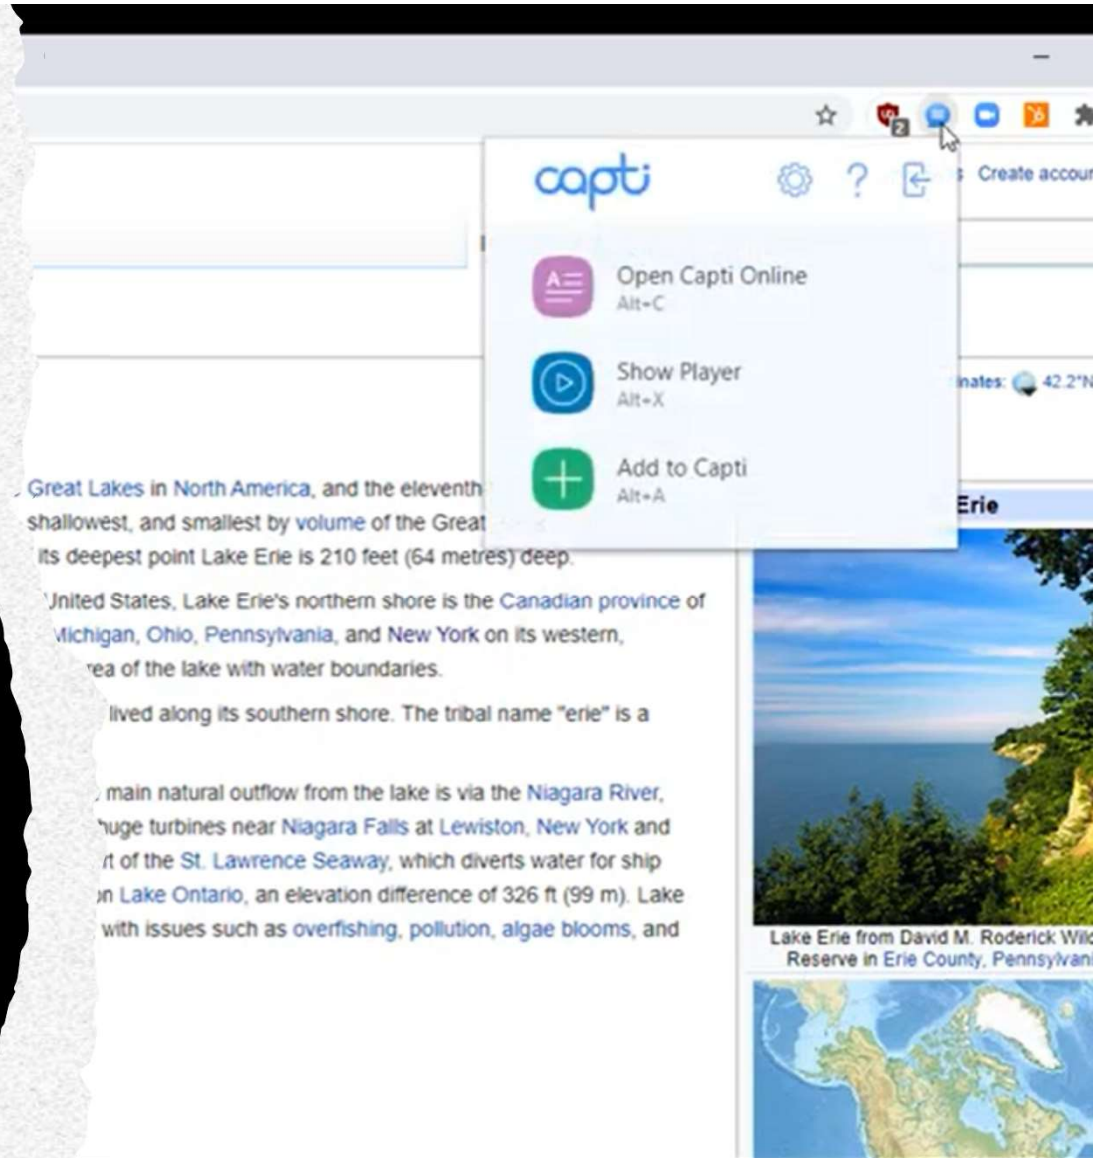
capti

Open Capti Online
Alt+C

Show Player
Alt+X

Add to Capti
Alt+A

Create accou

inates: 42.2°N

Erie

Great Lakes in North America, and the eleventh
shallowest, and smallest by volume of the Great
its deepest point Lake Erie is 210 feet (64 metres) deep.

United States, Lake Erie's northern shore is the Canadian province of Michigan, Ohio, Pennsylvania, and New York on its western, rea of the lake with water boundaries.

lived along its southern shore. The tribal name "erie" is a

main natural outflow from the lake is via the Niagara River, huge turbines near Niagara Falls at Lewiston, New York and t of the St. Lawrence Seaway, which diverts water for ship n Lake Ontario, an elevation difference of 326 ft (99 m). Lake with issues such as overfishing, pollution, algae blooms, and

Lake Erie from David M. Roderick Wil
Reserve in Erie County, Pennsylvani